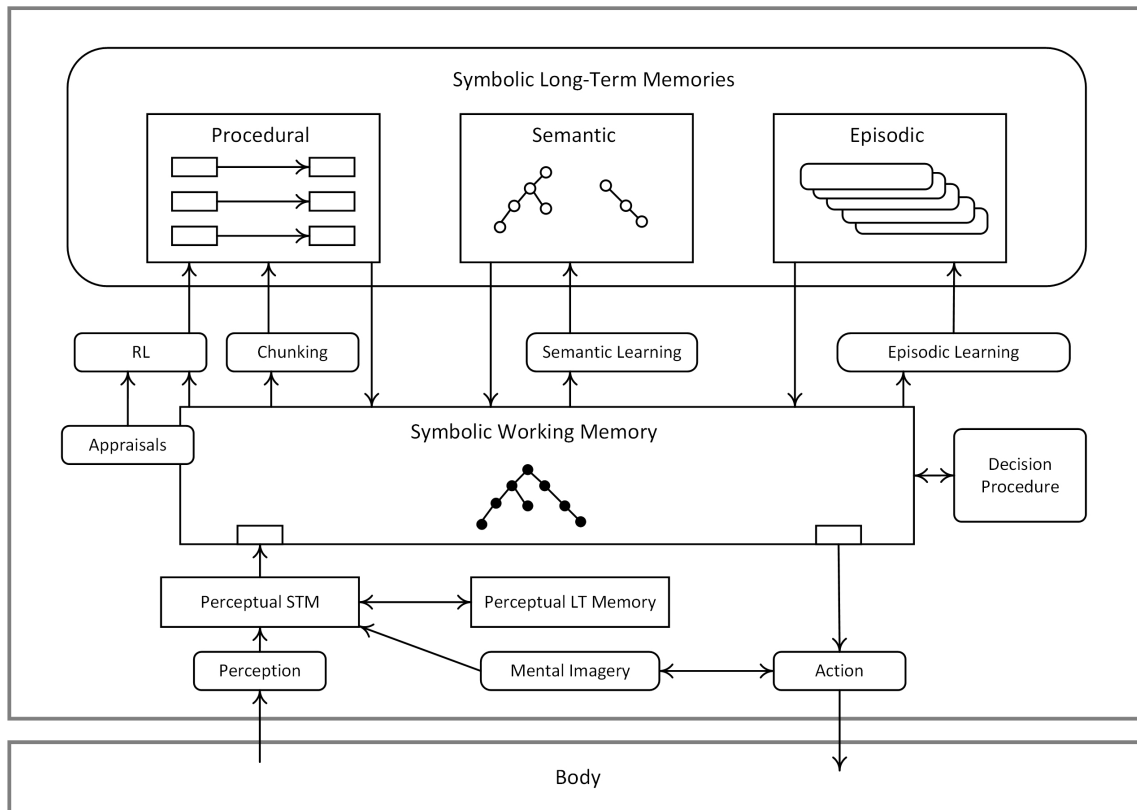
Symbolic Long-Term Memories

Procedural

Semantic

Episodic

RL

Chunking

Semantic Learning

Episodic Learning

Appraisals

Symbolic Working Memory

Decision Procedure

Perceptual STM

Perceptual LT Memory

Perception

Mental Imagery

Action

Body